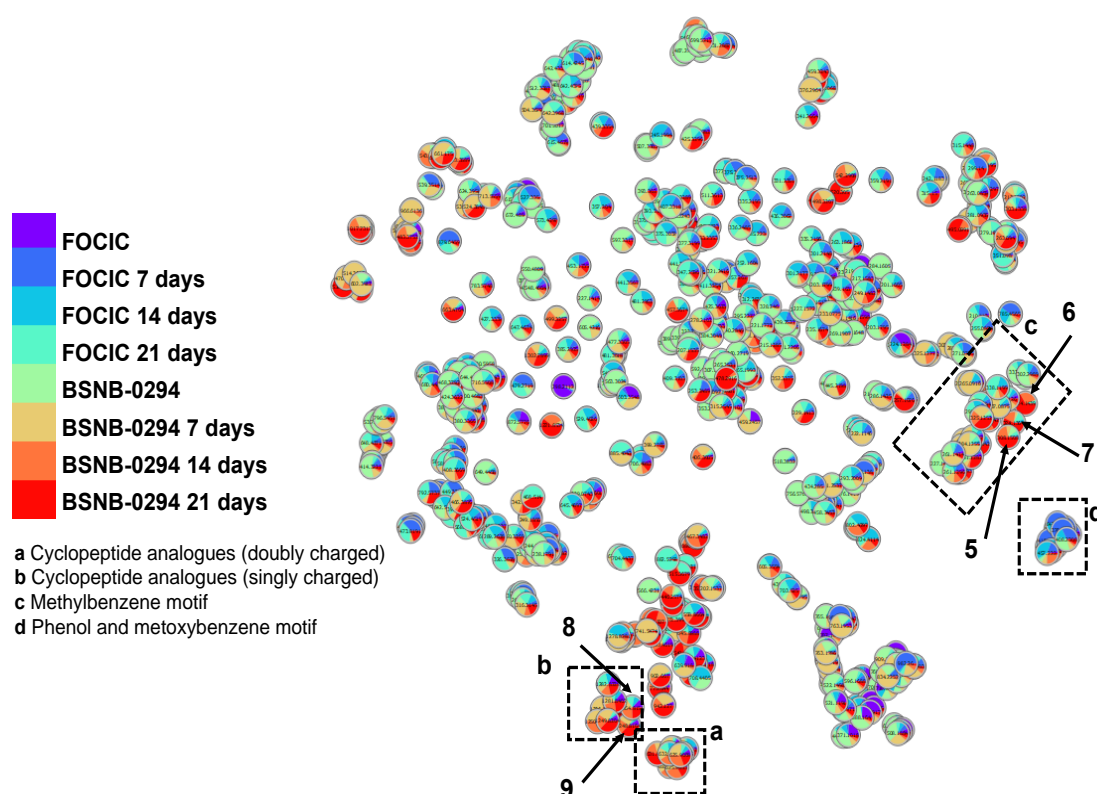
FOCIC
FOCIC 7 days
FOCIC 14 days
FOCIC 21 days
BSNB-0294
BSNB-0294 7 days
BSNB-0294 14 days
BSNB-0294 21 days

**a** Cyclopeptide analogues (doubly charged)
**b** Cyclopeptide analogues (singly charged)
**c** Methylbenzene motif
**d** Phenol and metoxybenzene motif

c
6
7
5
d
8
b
a
9